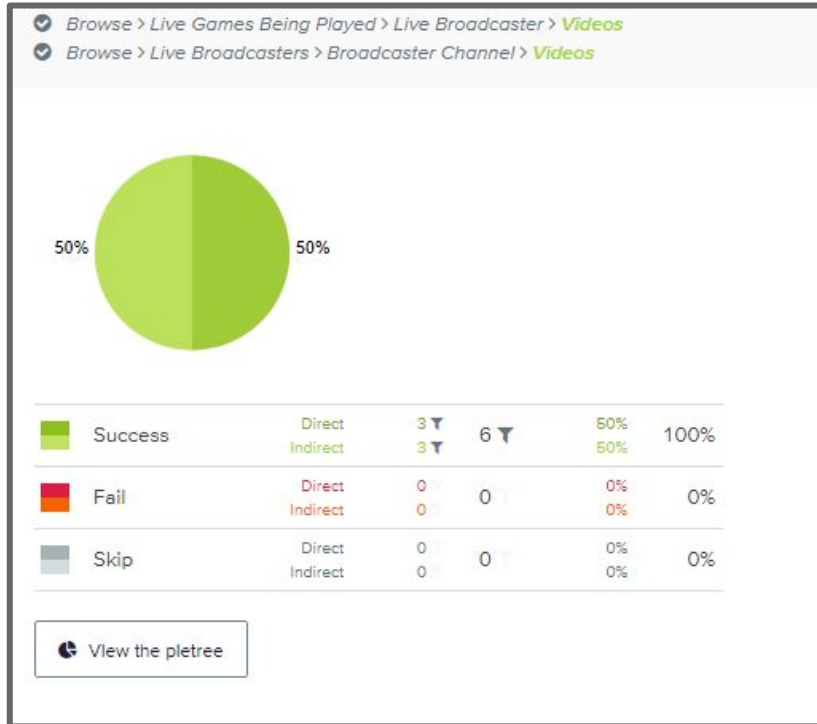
Browse > Live Games Being Played > Live Broadcaster > Videos
Browse > Live Broadcasters > Broadcaster Channel > Videos

50%
50%

| | | | | | |
|---|---|---|---|---|---|
| Success | Direct<br>Indirect | 3<br>3 | 6 | 50%<br>50% | 100% |
| Fail | Direct<br>Indirect | 0<br>0 | 0 | 0%<br>0% | 0% |
| Skip | Direct<br>Indirect | 0<br>0 | 0 | 0%<br>0% | 0% |

View the pietree